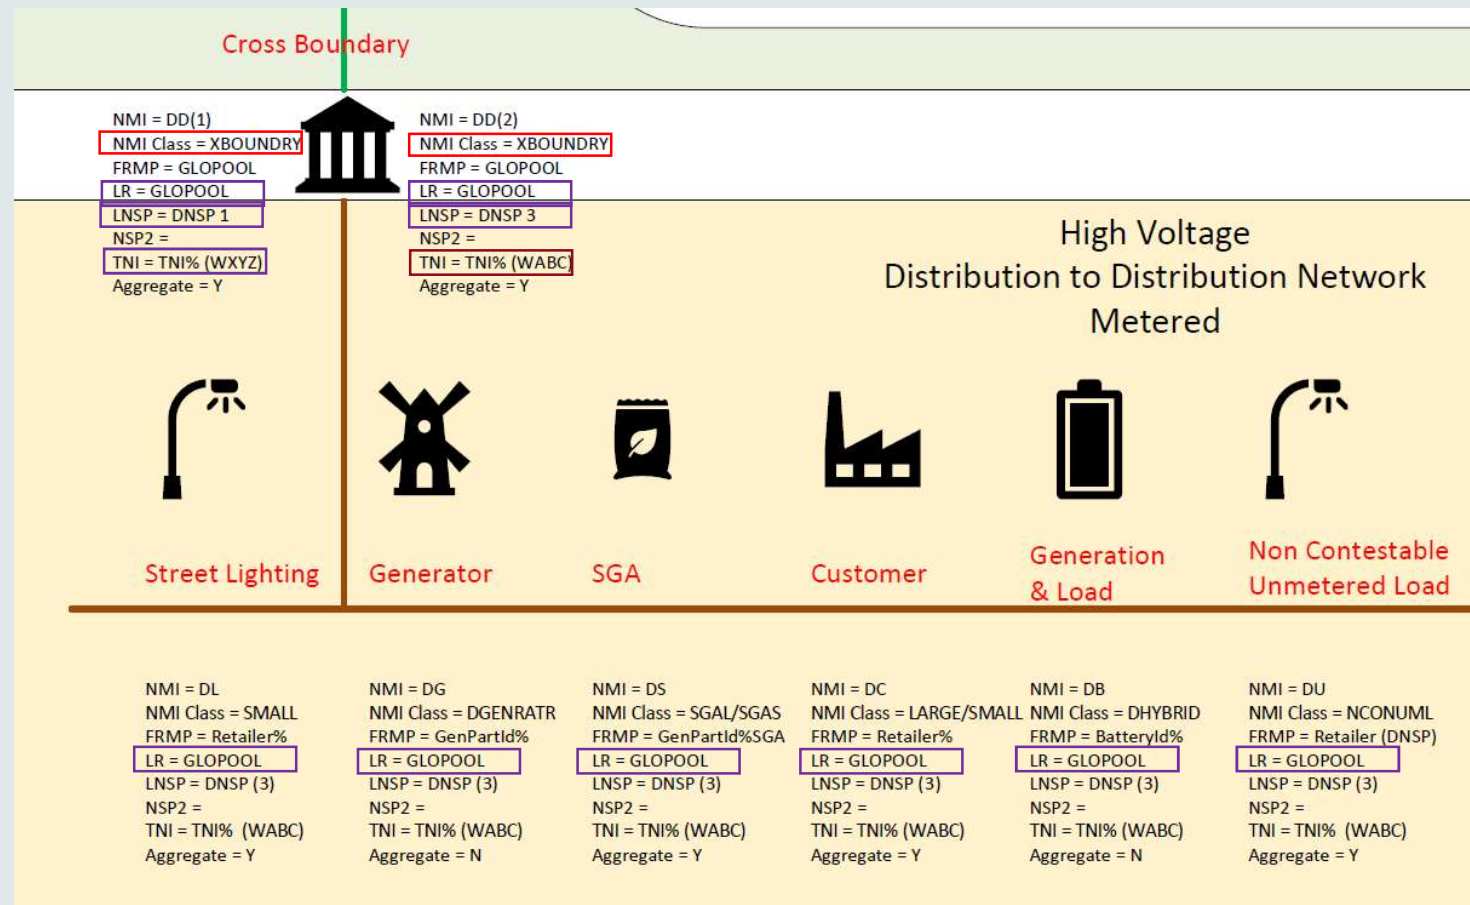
Cross Boundary

NMI = DD(1)
NMI Class = XBOUNDRY
FRMP = GLOPOOL
LR = GLOPOOL
LNSP = DNSP 1
NSP2 =
TNI = TNI% (WXYZ)
Aggregate = Y

NMI = DD(2)
NMI Class = XBOUNDRY
FRMP = GLOPOOL
LR = GLOPOOL
LNSP = DNSP 3
NSP2 =
TNI = TNI% (WABC)
Aggregate = Y

High Voltage
Distribution to Distribution Network
Metered

Street Lighting

Generator

SGA

Customer

Generation & Load

Non Contestable Unmetered Load

NMI = DL
NMI Class = SMALL
FRMP = Retailer%
LR = GLOPOOL
LNSP = DNSP (3)
NSP2 =
TNI = TNI% (WABC)
Aggregate = Y

NMI = DG
NMI Class = DGENRATR
FRMP = GenPartId%
LR = GLOPOOL
LNSP = DNSP (3)
NSP2 =
TNI = TNI% (WABC)
Aggregate = N

NMI = DS
NMI Class = SGAL/SGAS
FRMP = GenPartId%SGA
LR = GLOPOOL
LNSP = DNSP (3)
NSP2 =
TNI = TNI% (WABC)
Aggregate = Y

NMI = DC
NMI Class = LARGE/SMALL
FRMP = Retailer%
LR = GLOPOOL
LNSP = DNSP (3)
NSP2 =
TNI = TNI% (WABC)
Aggregate = Y

NMI = DB
NMI Class = DHYBRID
FRMP = BatteryId%
LR = GLOPOOL
LNSP = DNSP (3)
NSP2 =
TNI = TNI% (WABC)
Aggregate = N

NMI = DU
NMI Class = NCONUML
FRMP = Retailer (DNSP)
LR = GLOPOOL
LNSP = DNSP (3)
NSP2 =
TNI = TNI% (WABC)
Aggregate = Y